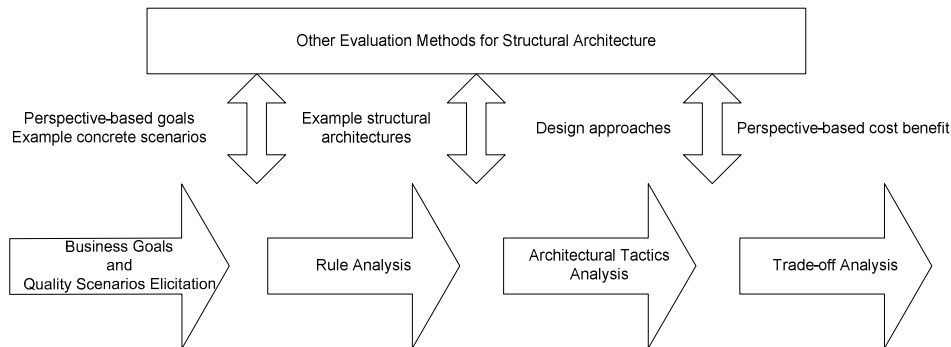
Other Evaluation Methods for Structural Architecture

Perspective-based goals
Example concrete scenarios

Example structural architectures

Design approaches

Perspective-based cost benefit

Business Goals and Quality Scenarios Elicitation

Rule Analysis

Architectural Tactics Analysis

Trade-off Analysis